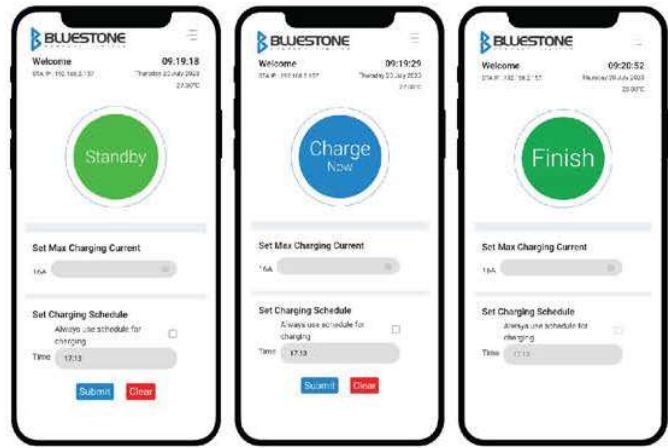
BLUESTONE
Welcome
09:19:18
STA IP: 192.168.0.157
Thursday 20 July 2023
27.00°C
Standby
Set Max Charging Current
16A
Set Charging Schedule
Always use schedule for charging
Time 17:13
Submit Clear

BLUESTONE
Welcome
09:19:29
STA IP: 192.168.0.157
Thursday 20 July 2023
27.00°C
Charge Now
Set Max Charging Current
16A
Set Charging Schedule
Always use schedule for charging
Time 17:13
Submit Clear

BLUESTONE
Welcome
09:20:52
STA IP: 192.168.0.157
Thursday 20 July 2023
28.00°C
Finish
Set Max Charging Current
16A
Set Charging Schedule
Always use schedule for charging
Time 17:13